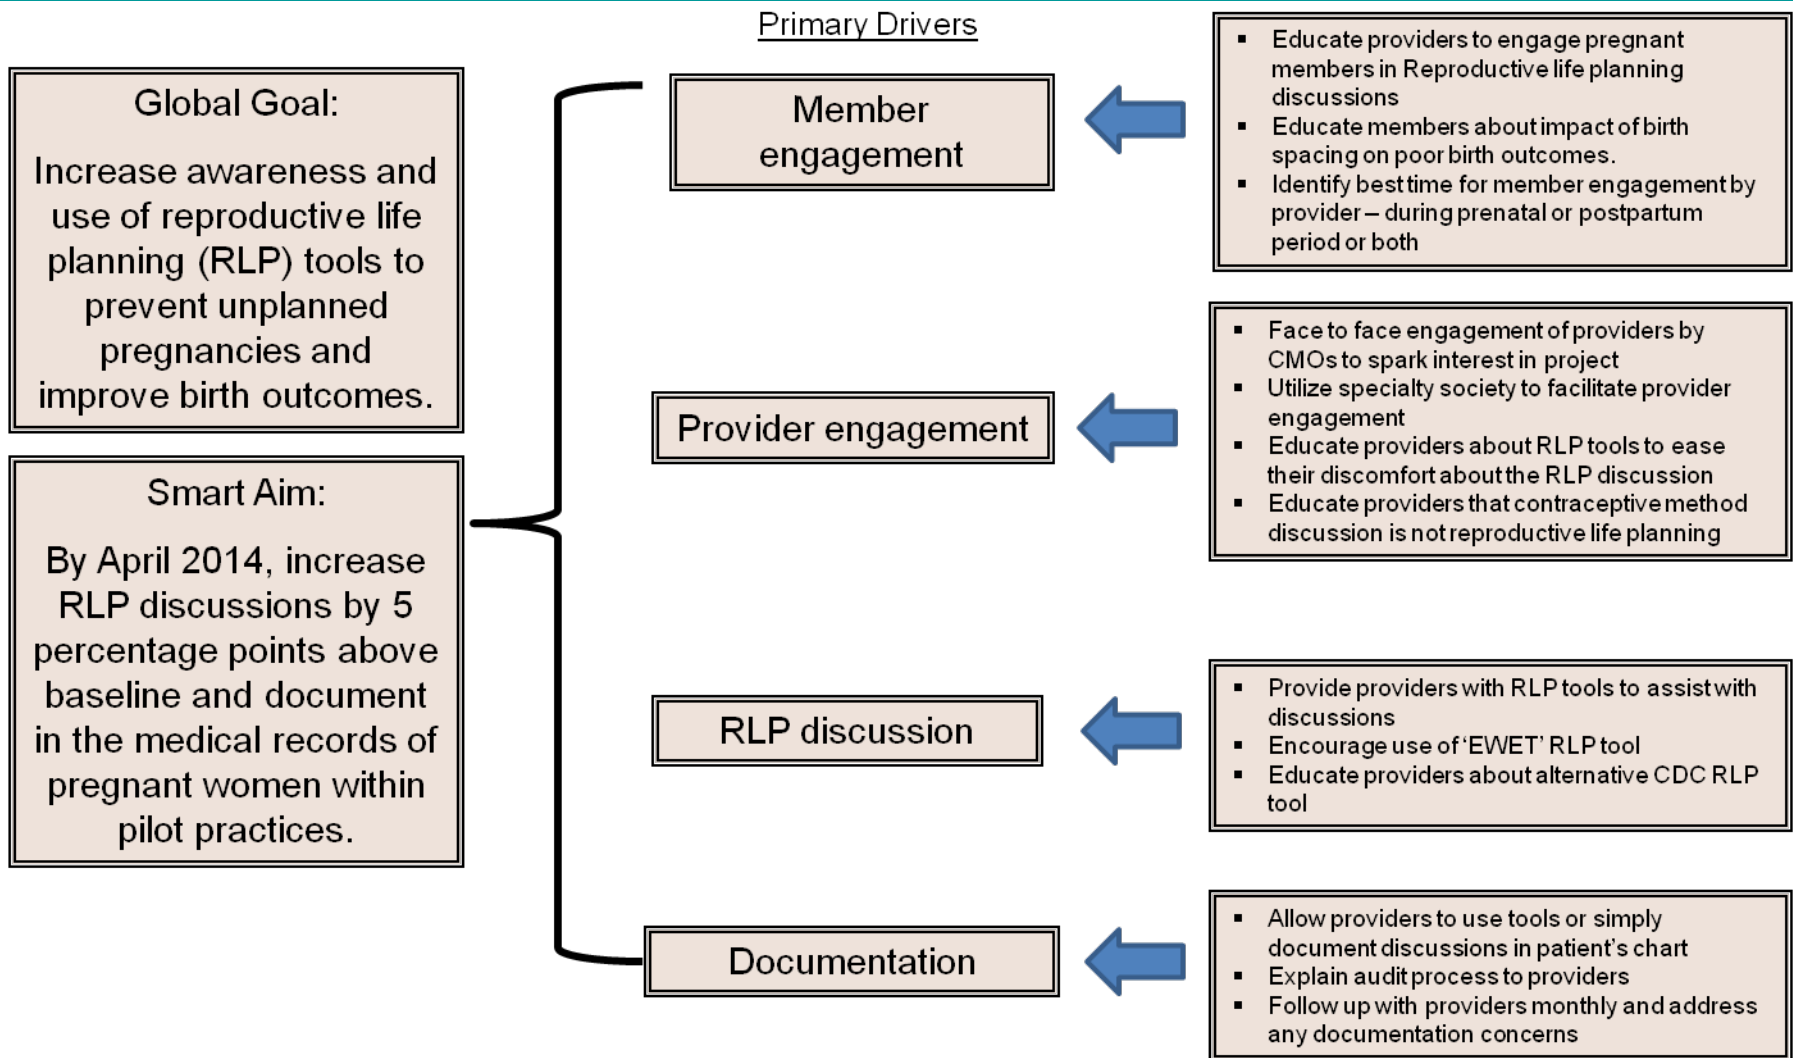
Global Goal:

Increase awareness and use of reproductive life planning (RLP) tools to prevent unplanned pregnancies and improve birth outcomes.

Smart Aim:

By April 2014, increase RLP discussions by 5 percentage points above baseline and document in the medical records of pregnant women within pilot practices.

Primary Drivers

Member engagement

- Educate providers to engage pregnant members in Reproductive life planning discussions
- Educate members about impact of birth spacing on poor birth outcomes.
- Identify best time for member engagement by provider – during prenatal or postpartum period or both

Provider engagement

- Face to face engagement of providers by CMOs to spark interest in project
- Utilize specialty society to facilitate provider engagement
- Educate providers about RLP tools to ease their discomfort about the RLP discussion
- Educate providers that contraceptive method discussion is not reproductive life planning

RLP discussion

- Provide providers with RLP tools to assist with discussions
- Encourage use of 'EWET' RLP tool
- Educate providers about alternative CDC RLP tool

Documentation

- Allow providers to use tools or simply document discussions in patient's chart
- Explain audit process to providers
- Follow up with providers monthly and address any documentation concerns